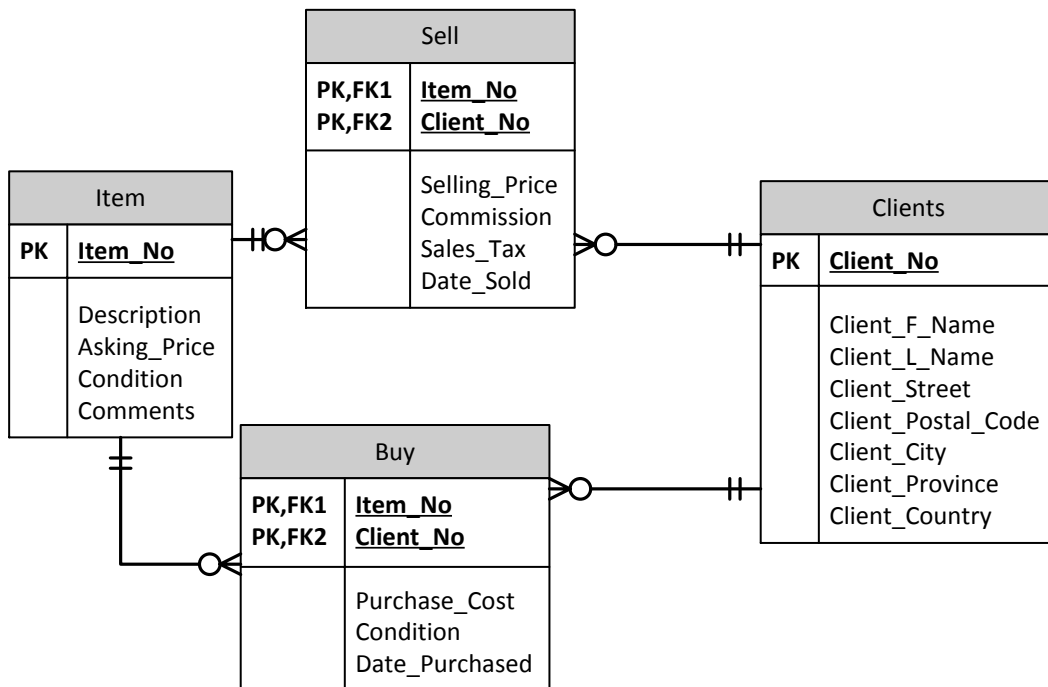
Sell

| | |
|---|---|
| PK,FK1<br>PK,FK2 | Item_No<br>Client_No |
| | Selling_Price<br>Commission<br>Sales_Tax<br>Date_Sold |

Item

| | |
|---|---|
| PK | Item_No |
| | Description<br>Asking_Price<br>Condition<br>Comments |

Clients

| | |
|---|---|
| PK | Client_No |
| | Client_F_Name<br>Client_L_Name<br>Client_Street<br>Client_Postal_Code<br>Client_City<br>Client_Province<br>Client_Country |

Buy

| | |
|---|---|
| PK,FK1<br>PK,FK2 | Item_No<br>Client_No |
| | Purchase_Cost<br>Condition<br>Date_Purchased |